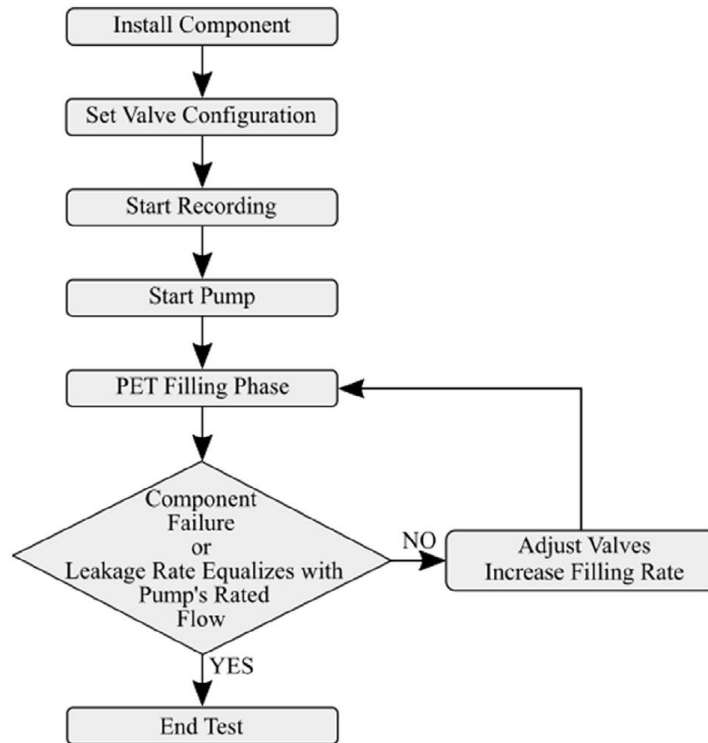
Install Component

Set Valve Configuration

Start Recording

Start Pump

PET Filling Phase

Component Failure or Leakage Rate Equalizes with Pump's Rated Flow

NO

Adjust Valves Increase Filling Rate

YES

End Test